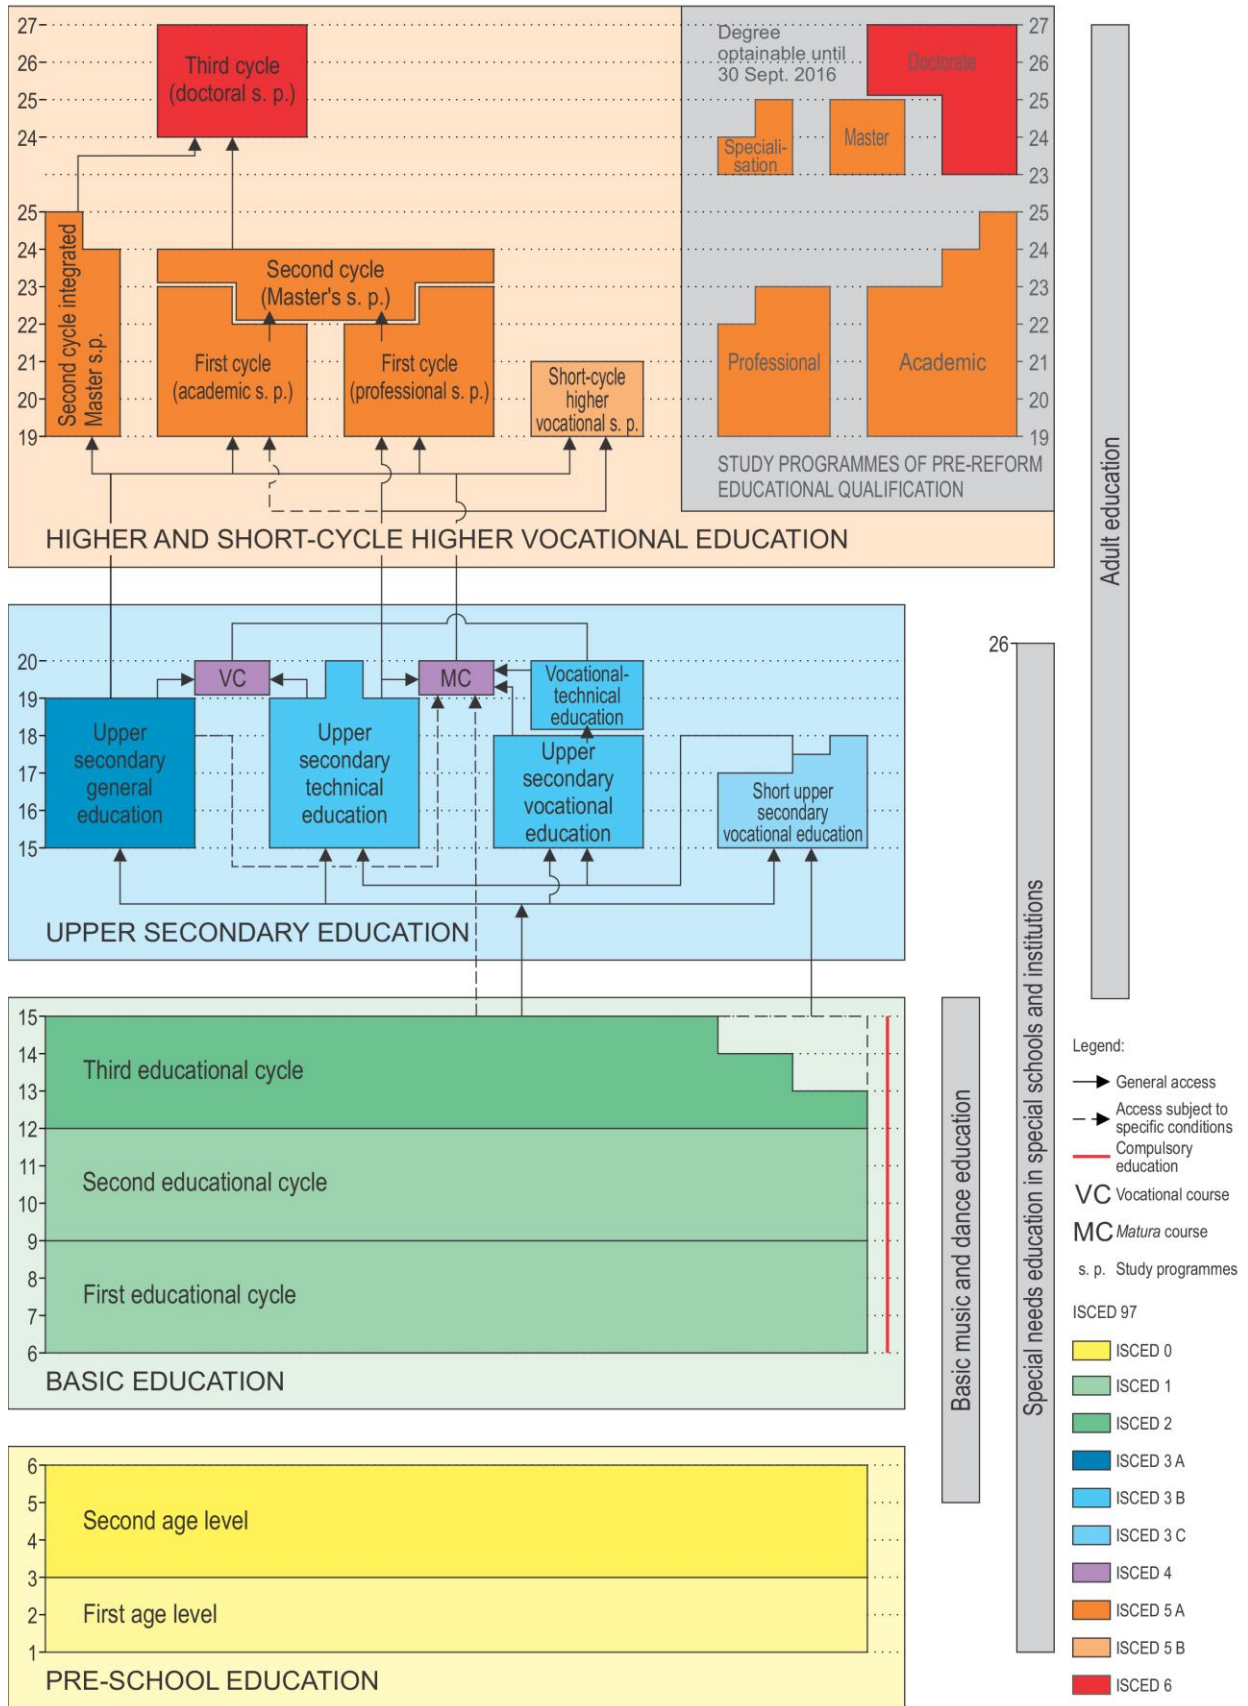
27
26
25
24
Third cycle (doctoral s. p.)

Degree optainable until 30 Sept. 2016

Doctorate
Speciali-sation
Master

27
26
25
24
23

25
24
23
22
21
20
19

Second cycle integrated Master s.p.

Second cycle (Master's s. p.)

First cycle (academic s. p.)

First cycle (professional s. p.)

Short-cycle higher vocational s. p.

Professional
Academic

25
24
23
22
21
20
19

STUDY PROGRAMMES OF PRE-REFORM EDUCATIONAL QUALIFICATION

HIGHER AND SHORT-CYCLE HIGHER VOCATIONAL EDUCATION

Adult education

26

20
19
18
17
16
15

VC
MC
Vocational-technical education

Upper secondary general education

Upper secondary technical education

Upper secondary vocational education

Short upper secondary vocational education

UPPER SECONDARY EDUCATION

15
14
13
12
11
10
9
8
7
6

Third educational cycle

Second educational cycle

First educational cycle

BASIC EDUCATION

Basic music and dance education

Special needs education in special schools and institutions

6
5
4
3
2
1

Second age level

First age level

PRE-SCHOOL EDUCATION

Legend:
General access
Access subject to specific conditions
Compulsory education
VC Vocational course
MC Matura course
s. p. Study programmes

ISCED 97
ISCED 0
ISCED 1
ISCED 2
ISCED 3 A
ISCED 3 B
ISCED 3 C
ISCED 4
ISCED 5 A
ISCED 5 B
ISCED 6